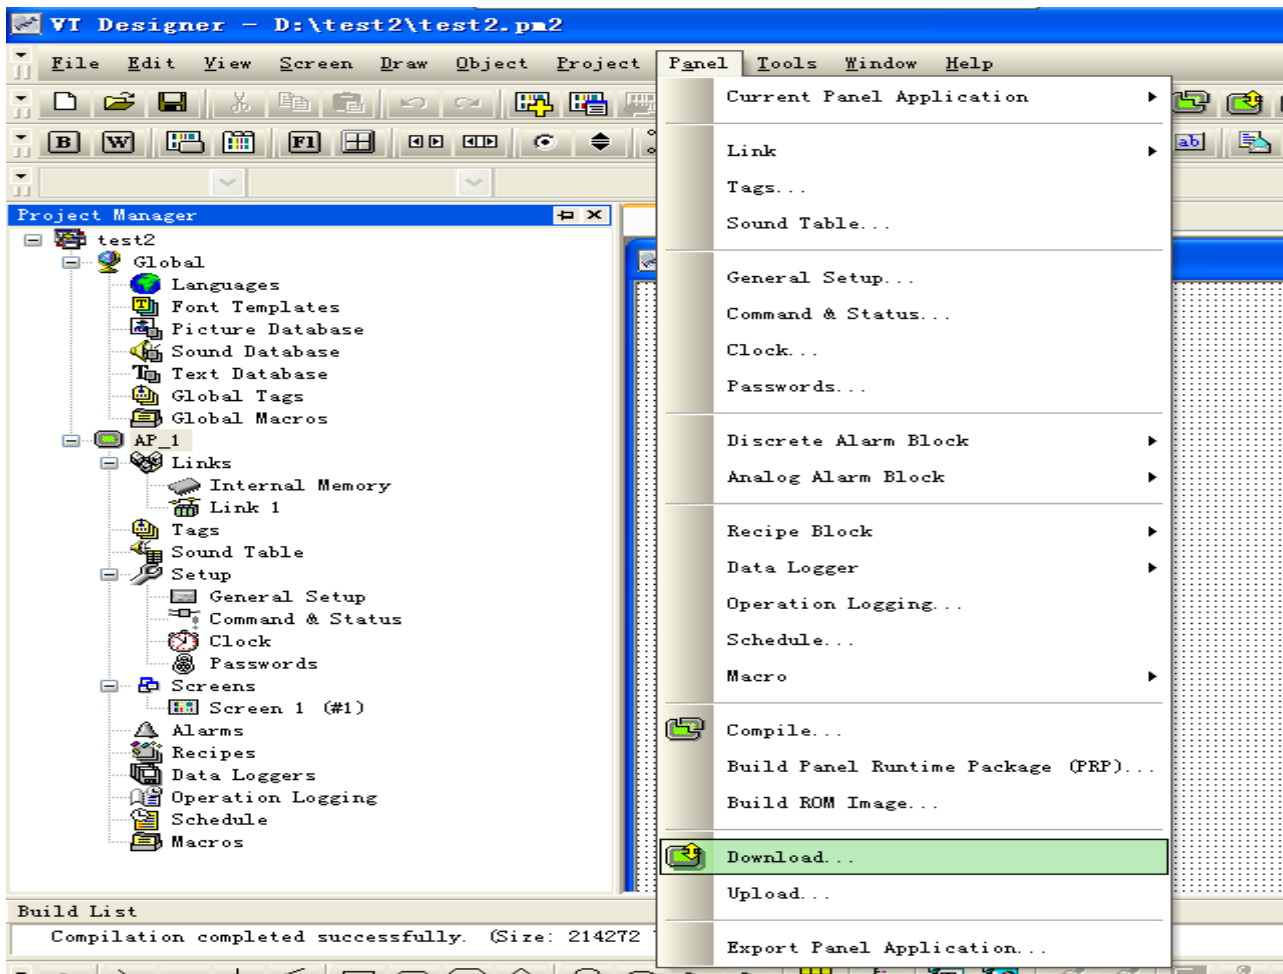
VT Designer – D:\test2\test2.pm2

File Edit View Screen Draw Object Project Panel Tools Window Help

B W F1

Project Manager

test2
Global
Languages
Font Templates
Picture Database
Sound Database
Text Database
Global Tags
Global Macros
AP_1
Links
Internal Memory
Link 1
Tags
Sound Table
Setup
General Setup
Command & Status
Clock
Passwords
Screens
Screen 1 (#1)
Alarms
Recipes
Data Loggers
Operation Logging
Schedule
Macros

Current Panel Application
Link
Tags...
Sound Table...
General Setup...
Command & Status...
Clock...
Passwords...
Discrete Alarm Block
Analog Alarm Block
Recipe Block
Data Logger
Operation Logging...
Schedule...
Macro
Compile...
Build Panel Runtime Package (PRP)...
Build ROM Image...
Download...
Upload...
Export Panel Application...

Build List
Compilation completed successfully. (Size: 214272